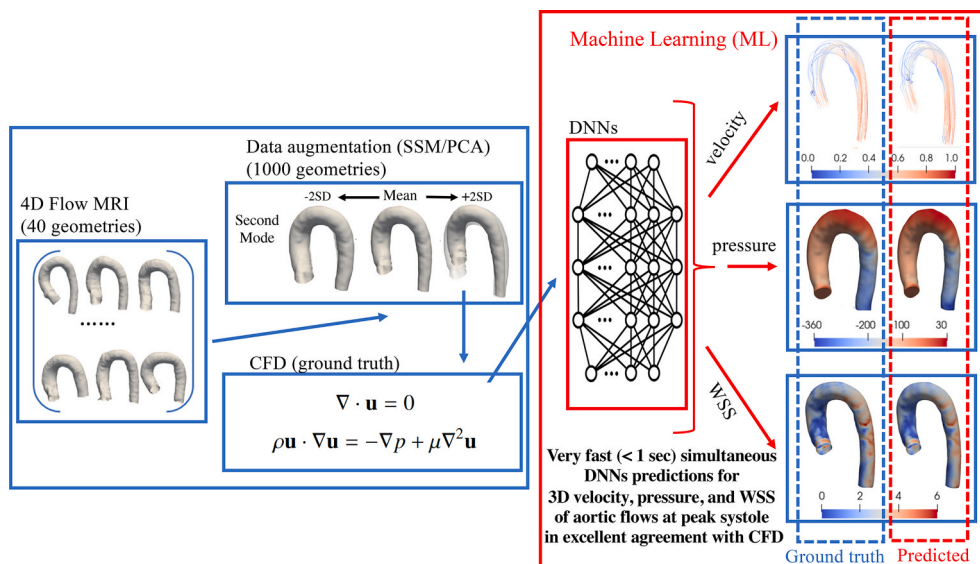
Machine Learning (ML)

4D Flow MRI
(40 geometries)

......

Data augmentation (SSM/PCA)
(1000 geometries)

-2SD Mean +2SD

Second Mode

CFD (ground truth)

$\nabla \cdot \mathbf{u} = 0$

$\rho \mathbf{u} \cdot \nabla \mathbf{u} = -\nabla p + \mu \nabla^2 \mathbf{u}$

DNNs

velocity

pressure

WSS

0.0 0.2 0.4 0.6 0.8 1.0

-360 -200 100 30

0 2 4 6

Very fast (< 1 sec) simultaneous DNNs predictions for 3D velocity, pressure, and WSS of aortic flows at peak systole in excellent agreement with CFD

Ground truth

Predicted